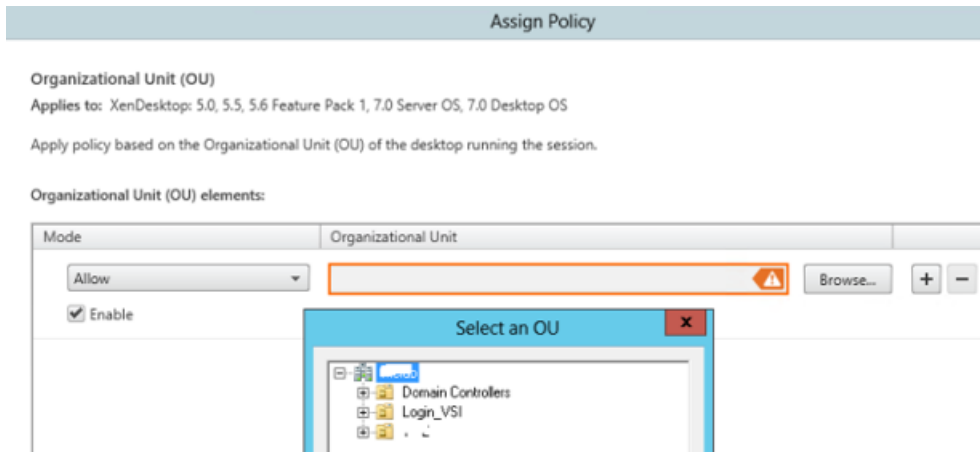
Assign Policy

Organizational Unit (OU)
Applies to: XenDesktop: 5.0, 5.5, 5.6 Feature Pack 1, 7.0 Server OS, 7.0 Desktop OS

Apply policy based on the Organizational Unit (OU) of the desktop running the session.

Organizational Unit (OU) elements:

| Mode | Organizational Unit |
|---|---|
| Allow | |

Browse...

+ −

Enable

Select an OU

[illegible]
Domain Controllers
Login_VSI
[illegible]